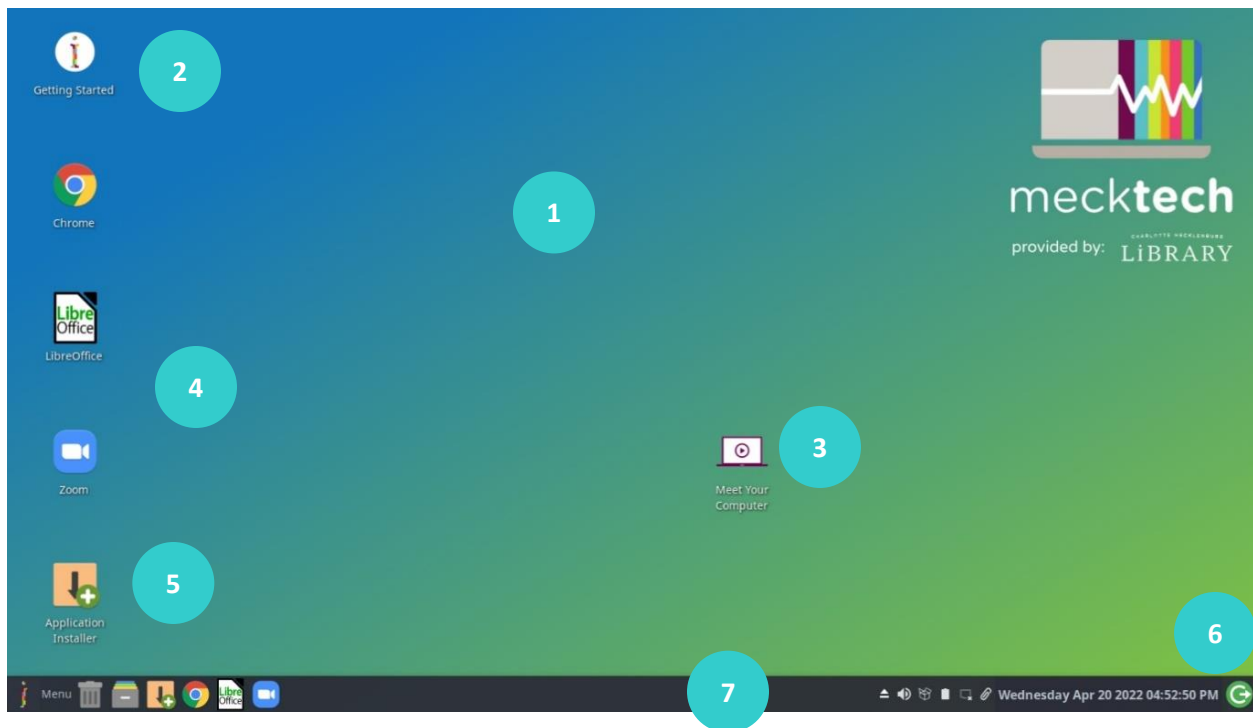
Getting Started

2

Chrome

1

LibreOffice

4

Zoom

Meet Your Computer

3

Application Installer

5

mecktech

provided by: CHARLOTTE MECKLENBURG LIBRARY

6

Menu

7

Wednesday Apr 20 2022 04:52:50 PM